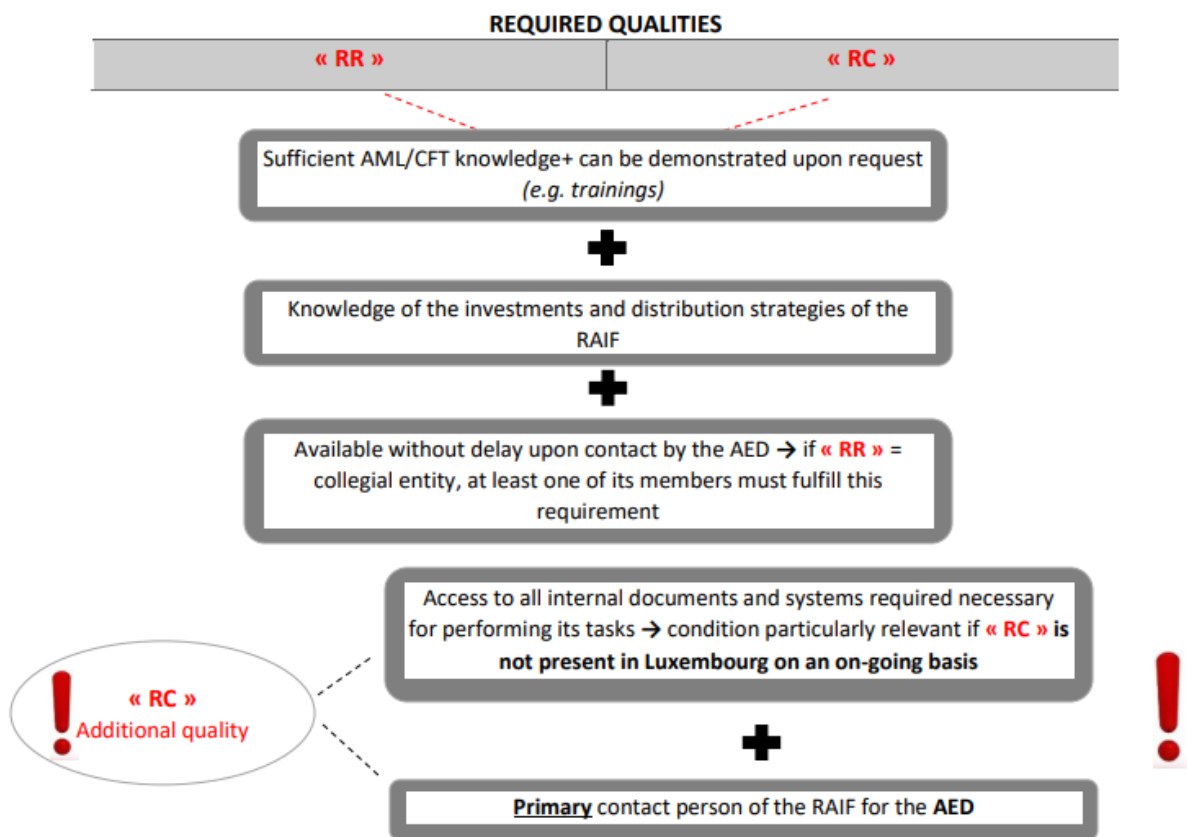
REQUIRED QUALITIES

| « RR » | « RC » |
|---|---|

Sufficient AML/CFT knowledge+ can be demonstrated upon request *(e.g. trainings)*

Knowledge of the investments and distribution strategies of the RAIF

Available without delay upon contact by the AED → if « RR » = collegial entity, at least one of its members must fulfill this requirement

« RC » Additional quality

Access to all internal documents and systems required necessary for performing its tasks → condition particularly relevant if « RC » **is not present in Luxembourg on an on-going basis**

**Primary** contact person of the RAIF for the **AED**